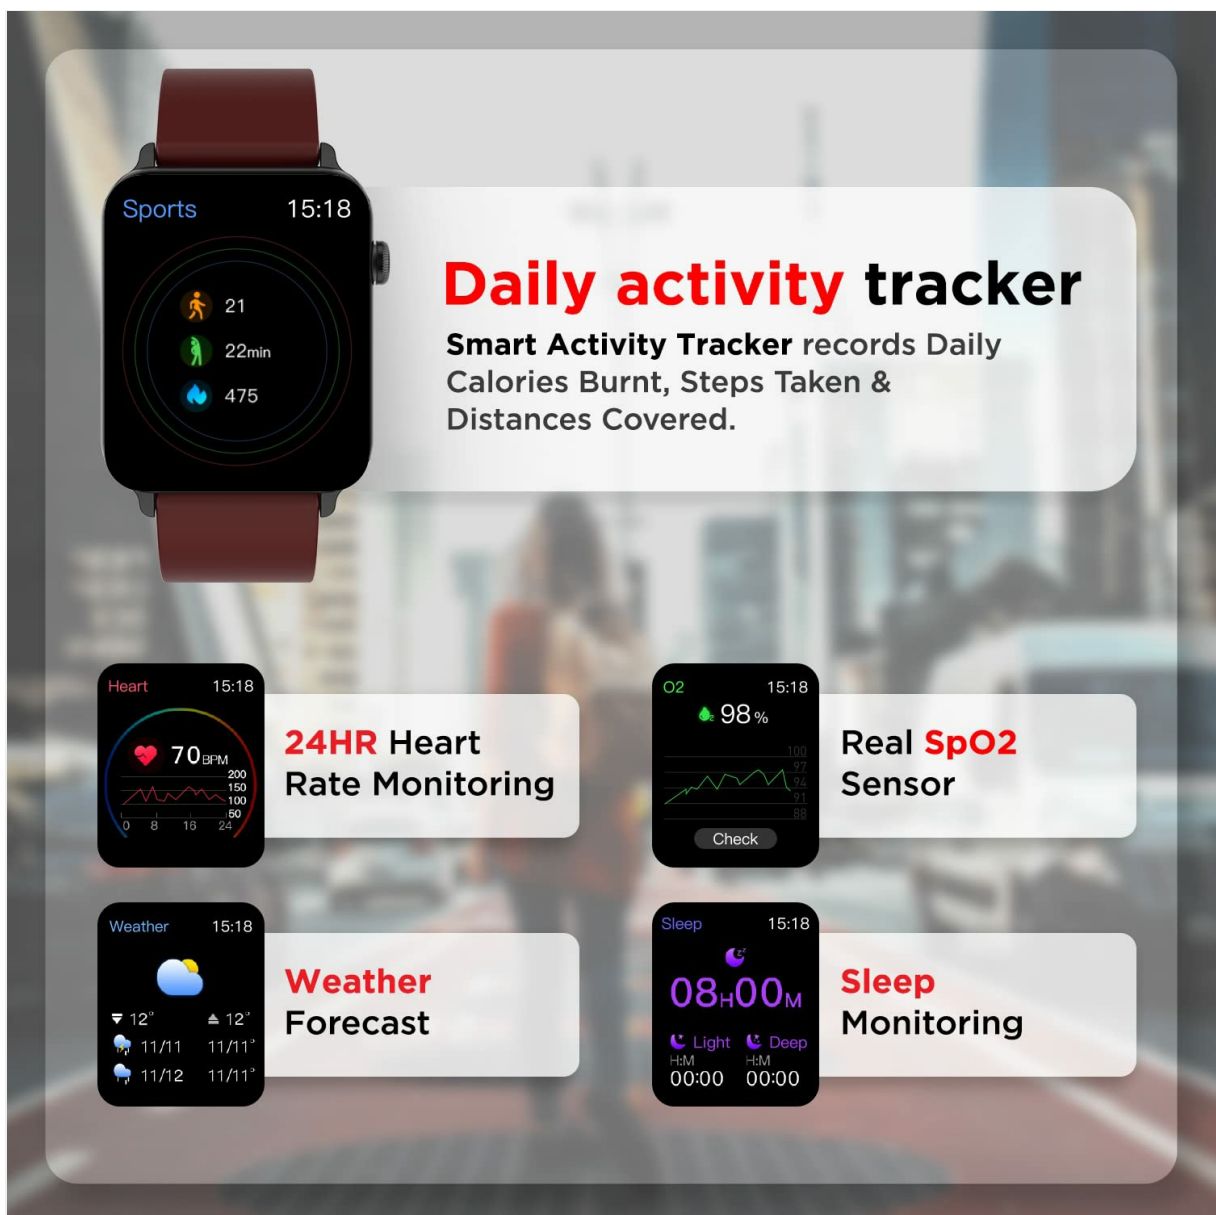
Sports 15:18

21

22min

475

Daily activity tracker

Smart Activity Tracker records Daily Calories Burnt, Steps Taken & Distances Covered.

Heart 15:18

70 BPM

200
150
100
50

0 8 16 24

24HR Heart Rate Monitoring

O2 15:18

98 %

100
97
94
91
88

Check

Real SpO2 Sensor

Weather 15:18

12° 12°

11/11 11/11°

11/12 11/11°

Weather Forecast

Sleep 15:18

08H00M

Light Deep

H:M H:M

00:00 00:00

Sleep Monitoring